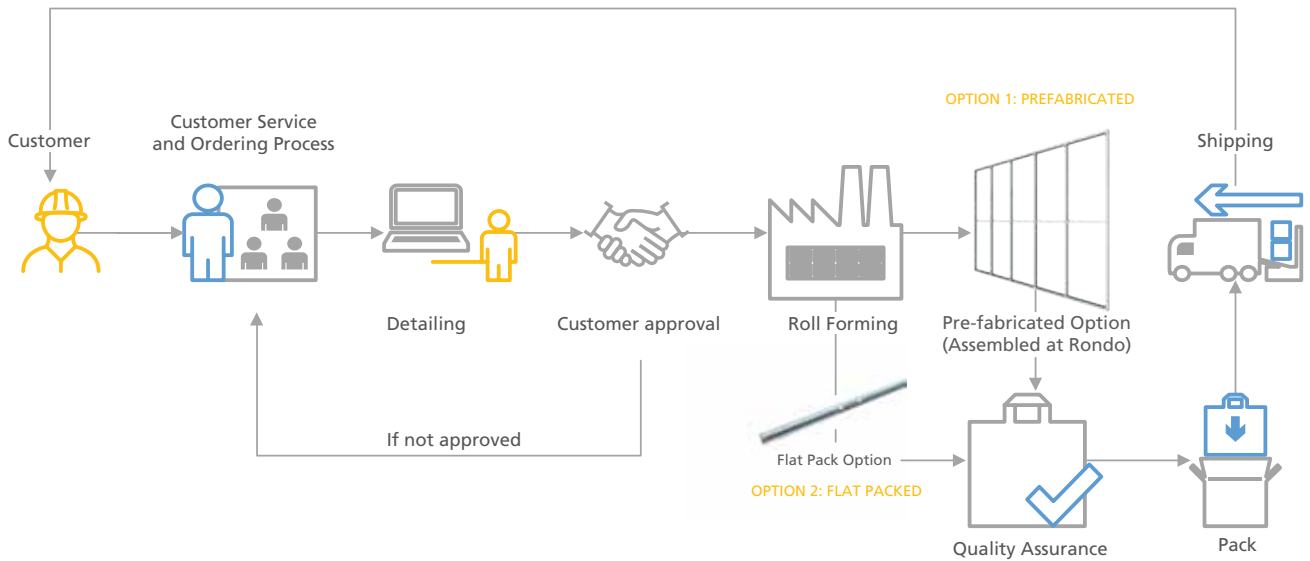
OPTION 1: PREFABRICATED

Customer

Customer Service and Ordering Process

Shipping

Detailing

Customer approval

Roll Forming

Pre-fabricated Option (Assembled at Rondo)

If not approved

Flat Pack Option

OPTION 2: FLAT PACKED

Quality Assurance

Pack